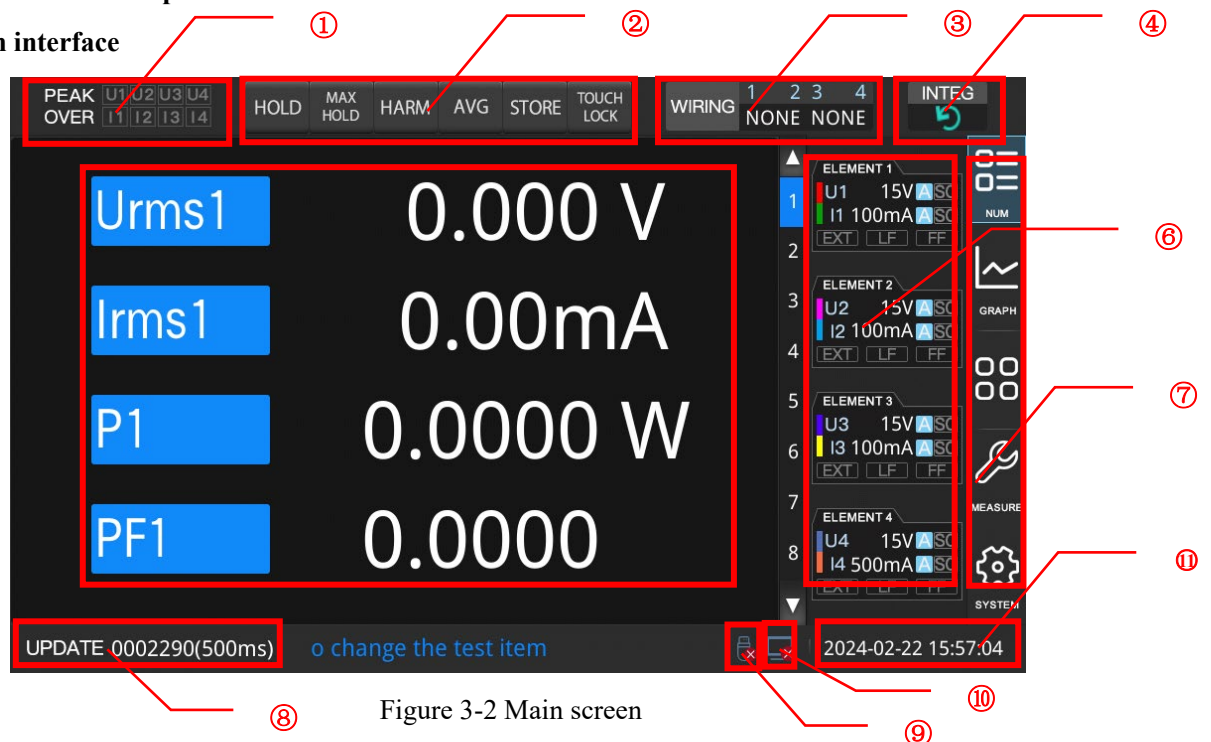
n interface

①

②

③

④

PEAK U1 U2 U3 U4
OVER I1 I2 I3 I4

HOLD
MAX HOLD
HARM
AVG
STORE
TOUCH LOCK

WIRING 1 2 3 4
NONE NONE

INTEG

Urms1 0.000 V

Irms1 0.00mA

P1 0.0000 W

PF1 0.0000

1
2
3
4
5
6
7
8

ELEMENT 1
U1 15V A SC
I1 100mA A SC
EXT LF FF

ELEMENT 2
U2 15V A SC
I2 100mA A SC
EXT LF FF

ELEMENT 3
U3 15V A SC
I3 100mA A SC
EXT LF FF

ELEMENT 4
U4 15V A SC
I4 500mA A SC

NUM

GRAPH

MEASURE

SYSTEM

⑥

⑦

⑪

UPDATE 0002290(500ms)
o change the test item

2024-02-22 15:57:04

⑩

⑧

Figure 3-2 Main screen

⑨